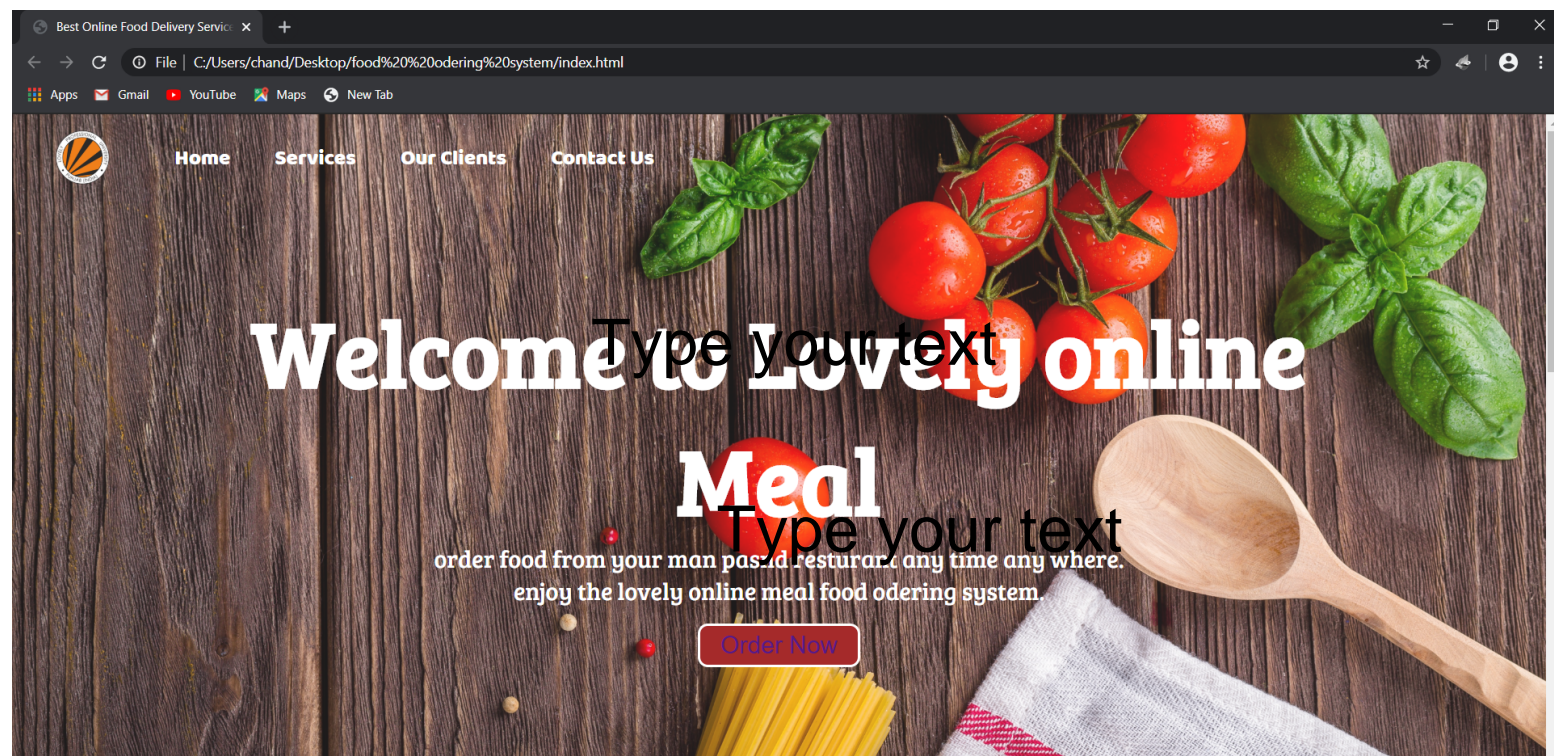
Best Online Food Delivery Servic

File | C:/Users/chand/Desktop/food%20%20odering%20system/index.html

Apps Gmail YouTube Maps New Tab

Home Services Our Clients Contact Us

Welcome to Lovely online Meal

Type your text

Type your text

order food from your man pasnd resturant any time any where.
enjoy the lovely online meal food odering system.

Order Now